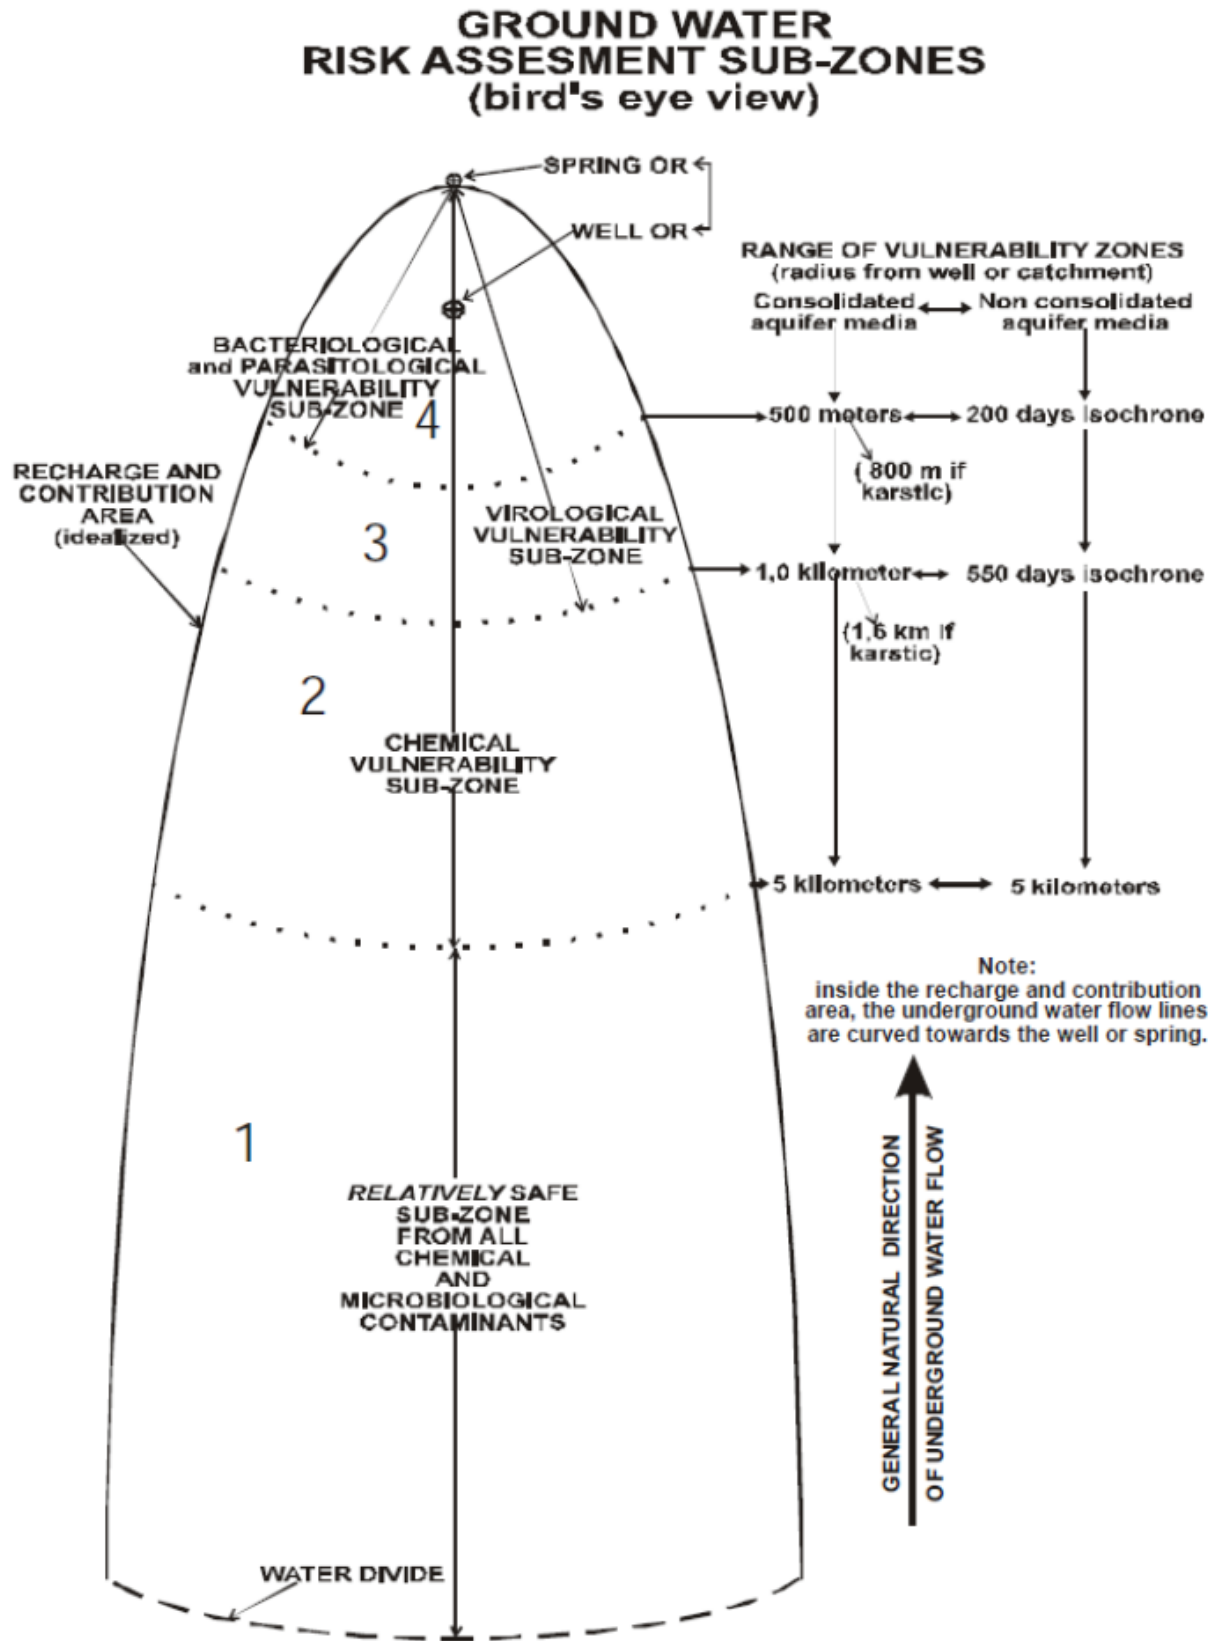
GROUND WATER
RISK ASSESMENT SUB-ZONES
(bird's eye view)

SPRING OR

WELL OR

RANGE OF VULNERABILITY ZONES
(radius from well or catchment)

Consolidated aquifer media

Non consolidated aquifer media

BACTERIOLOGICAL and PARASITOLOGICAL VULNERABILITY SUB-ZONE

4

500 meters

200 days isochrone

( 800 m if karstic)

RECHARGE AND CONTRIBUTION AREA (idealized)

3

VIROLOGICAL VULNERABILITY SUB-ZONE

1,0 kilometer

550 days isochrone

(1,6 km if karstic)

2

CHEMICAL VULNERABILITY SUB-ZONE

5 kilometers

5 kilometers

Note:
inside the recharge and contribution area, the underground water flow lines are curved towards the well or spring.

1

RELATIVELY SAFE SUB-ZONE FROM ALL CHEMICAL AND MICROBIOLOGICAL CONTAMINANTS

GENERAL NATURAL DIRECTION OF UNDERGROUND WATER FLOW

WATER DIVIDE